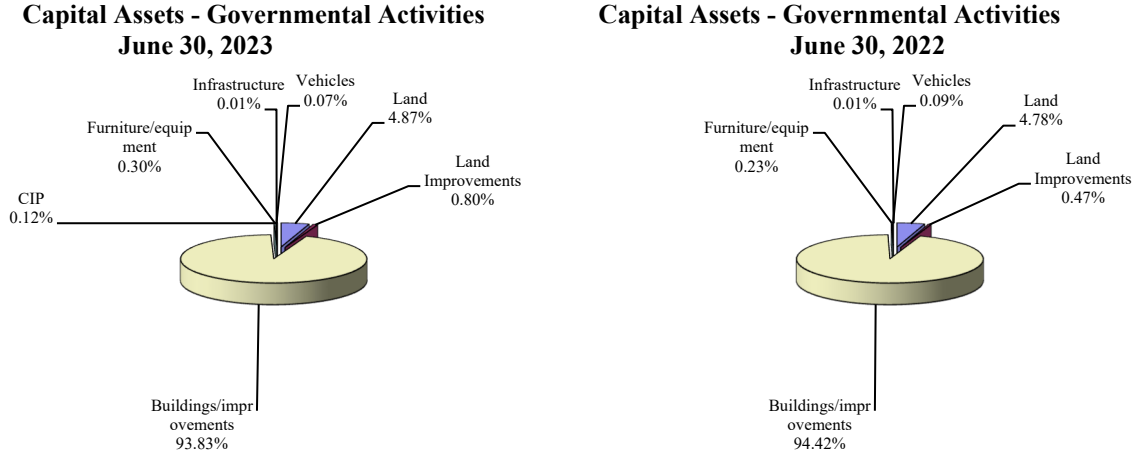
Capital Assets - Governmental Activities
June 30, 2023

Infrastructure 0.01%
Vehicles 0.07%
Land 4.87%
Furniture/equipment 0.30%
Land Improvements 0.80%
CIP 0.12%
Buildings/improvements 93.83%

Capital Assets - Governmental Activities
June 30, 2022

Infrastructure 0.01%
Vehicles 0.09%
Land 4.78%
Furniture/equipment 0.23%
Land Improvements 0.47%
Buildings/improvements 94.42%